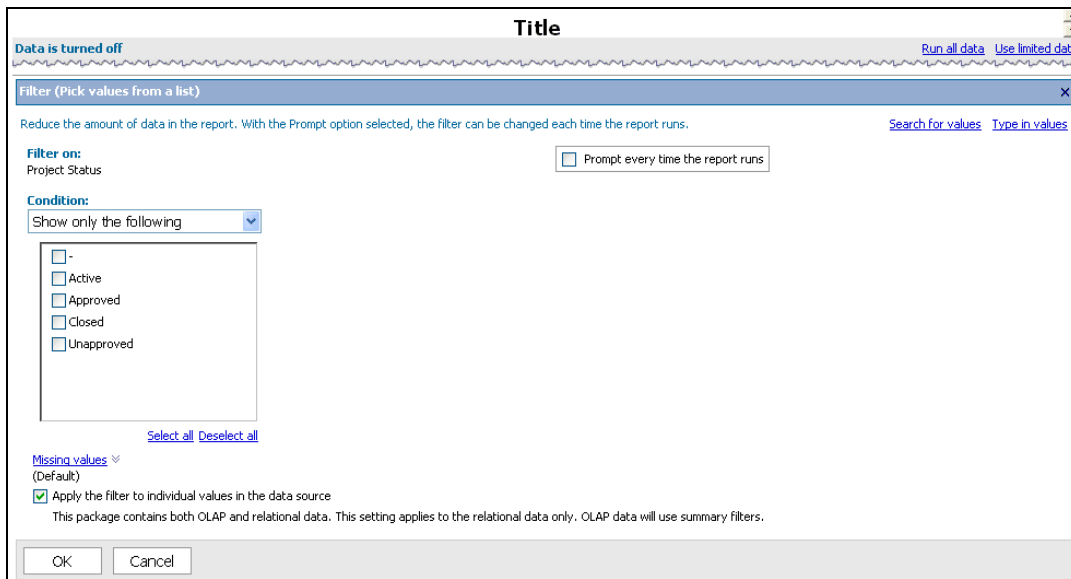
Title

Data is turned off

Run all data Use limited dat

Filter (Pick values from a list)

×

Reduce the amount of data in the report. With the Prompt option selected, the filter can be changed each time the report runs.

Search for values Type in values

Filter on:
Project Status

Prompt every time the report runs

Condition:
Show only the following

-
Active
Approved
Closed
Unapproved

Select all Deselect all

Missing values
(Default)

Apply the filter to individual values in the data source

This package contains both OLAP and relational data. This setting applies to the relational data only. OLAP data will use summary filters.

OK Cancel